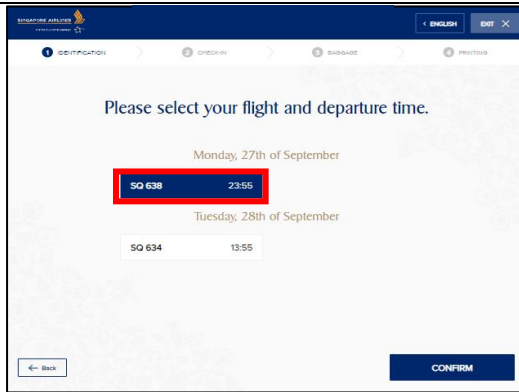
SINGAPORE AIRLINES

< ENGLISH

EXIT ✕

1 IDENTIFICATION

2 CHECK-IN

3 BAGGAGE

4 PRINTING

Please select your flight and departure time.

Monday, 27th of September

| SQ 638 | 23:55 |
|---|---|

Tuesday, 28th of September

| SQ 634 | 13:55 |
|---|---|

← Back

CONFIRM